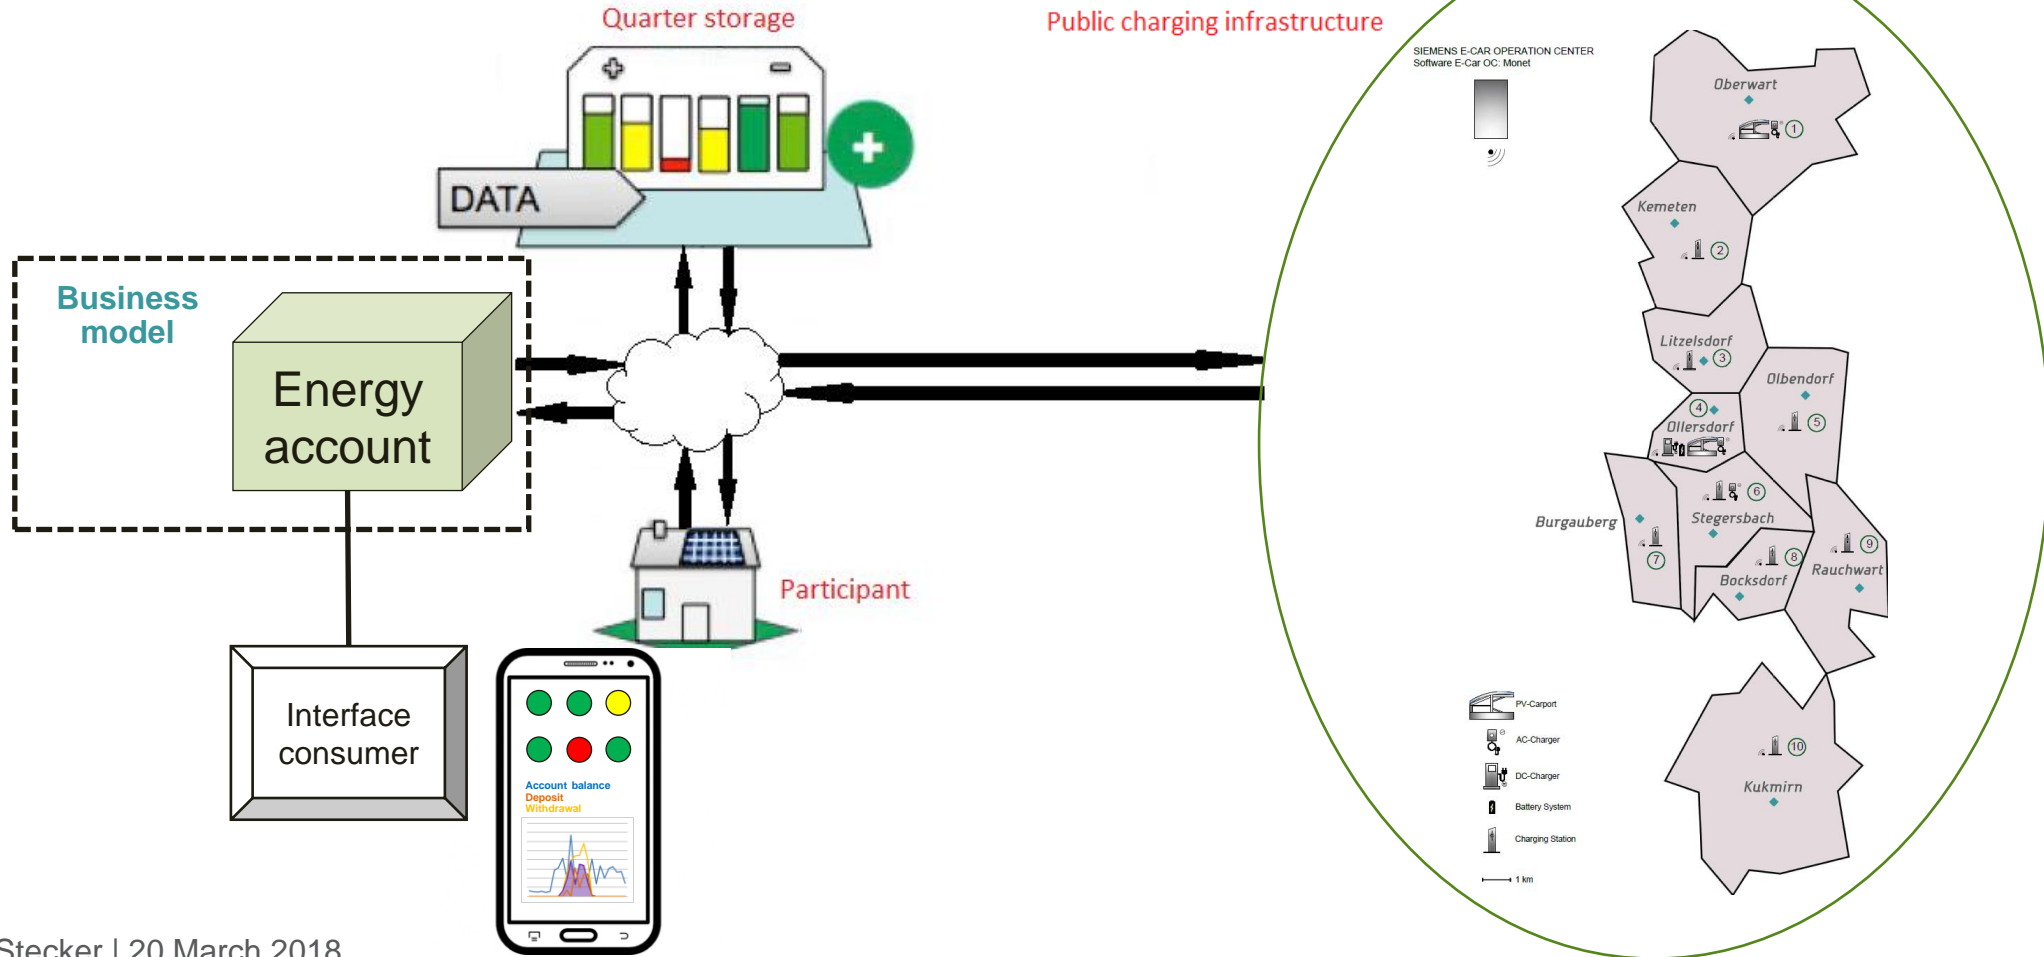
Quarter storage

DATA

Public charging infrastructure

SIEMENS E-CAR OPERATION CENTER
Software E-Car OC: Monet

Business model

Energy account

Interface consumer

Participant

Account balance
Deposit
Withdrawal

Oberwart
1
Kemeten
2
Litzelsdorf
3
Olbendorf
4
Ollersdorf
5
6
Stegersbach
Burgauberg
7
8
Bocksdorf
9
Rauchwart
10
Kukmirn

PV-Carport
AC-Charger
DC-Charger
Battery System
Charging Station
1 km

Stecker | 20 March 2018